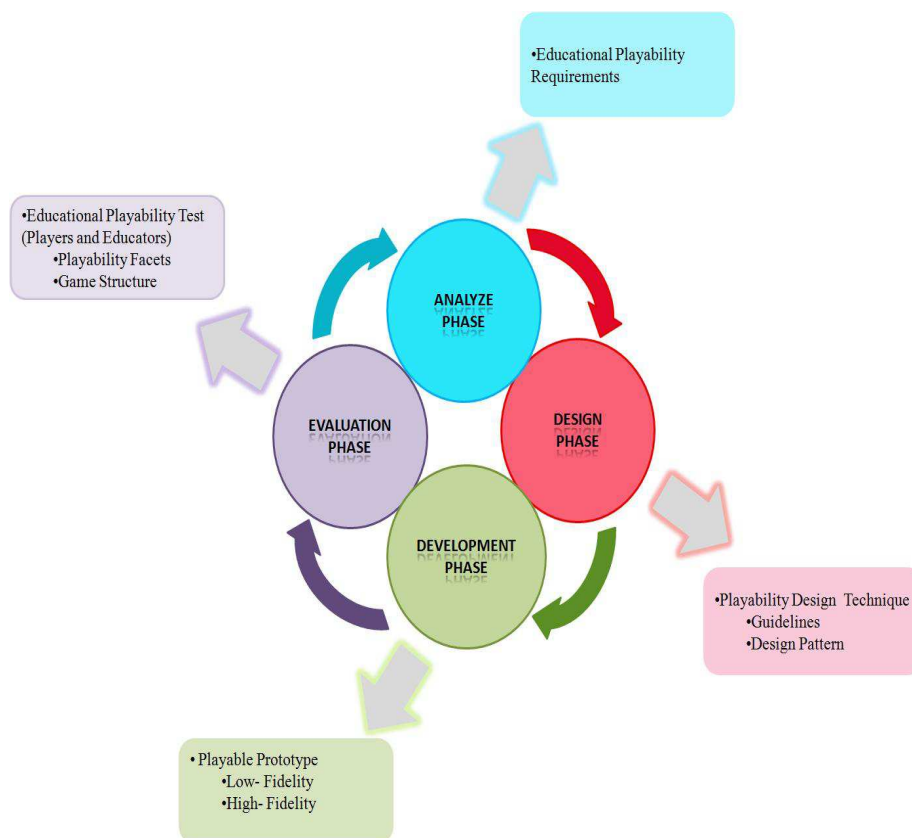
•Educational Playability Requirements

•Educational Playability Test (Players and Educators)
•Playability Facets
•Game Structure

ANALYZE PHASE

DESIGN PHASE

EVALUATION PHASE

DEVELOPMENT PHASE

•Playability Design Technique
•Guidelines
•Design Pattern

• Playable Prototype
•Low- Fidelity
•High- Fidelity